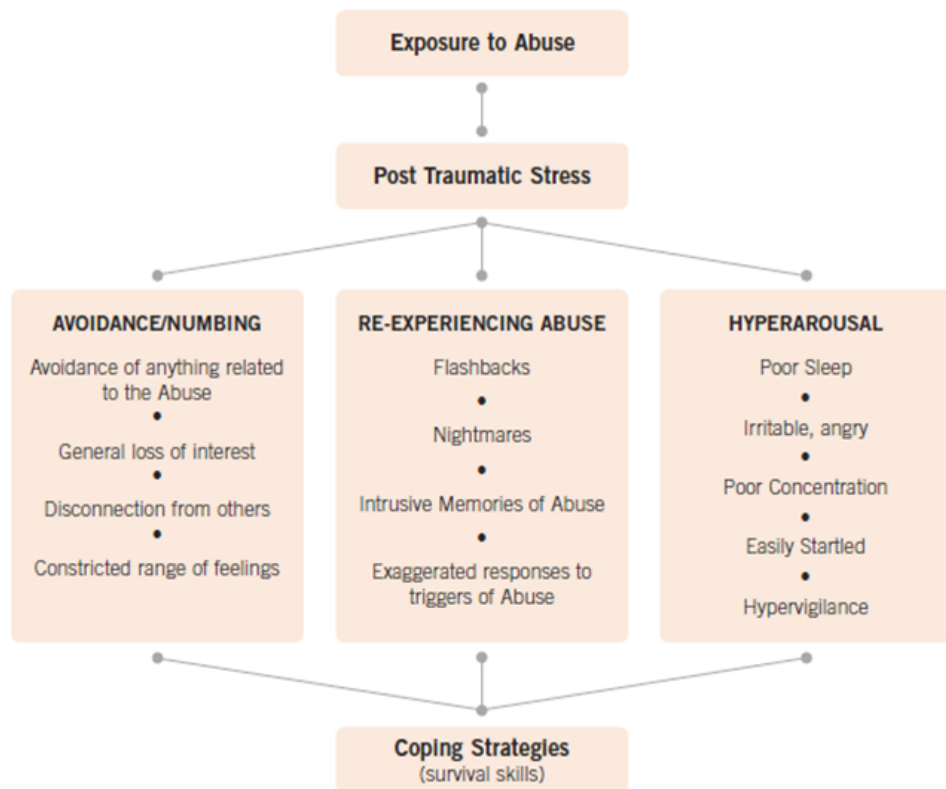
Exposure to Abuse

Post Traumatic Stress

AVOIDANCE/NUMBING

Avoidance of anything related to the Abuse
•
General loss of interest
•
Disconnection from others
•
Constricted range of feelings

RE-EXPERIENCING ABUSE

Flashbacks
•
Nightmares
•
Intrusive Memories of Abuse
•
Exaggerated responses to triggers of Abuse

HYPERAROUSAL

Poor Sleep
•
Irritable, angry
•
Poor Concentration
•
Easily Startled
•
Hypervigilance

Coping Strategies
(survival skills)